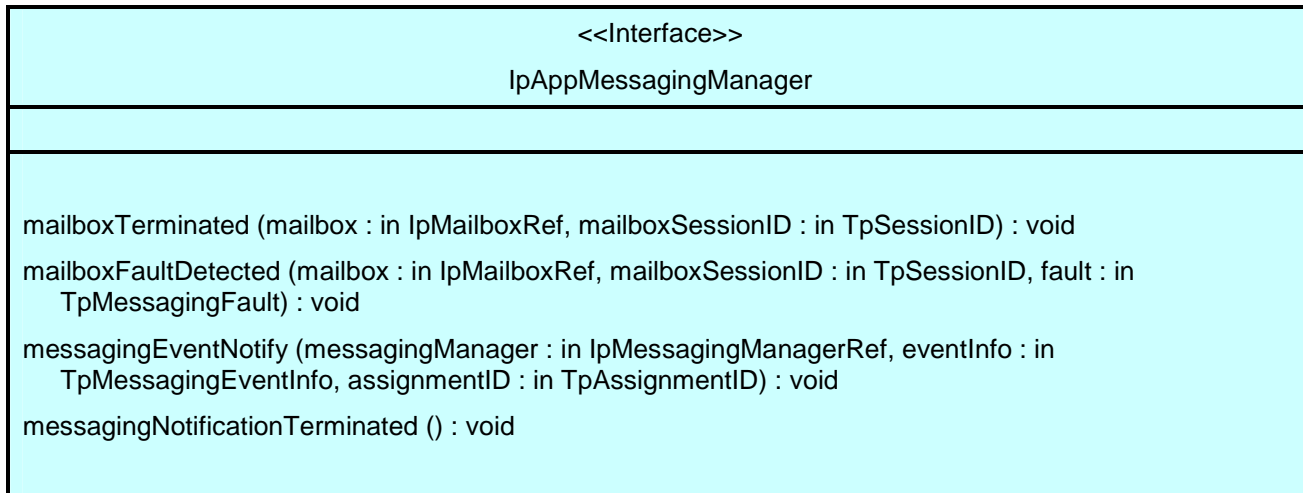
<<Interface>>

IpAppMessagingManager

mailboxTerminated (mailbox : in IpMailboxRef, mailboxSessionID : in TpSessionID) : void

mailboxFaultDetected (mailbox : in IpMailboxRef, mailboxSessionID : in TpSessionID, fault : in TpMessagingFault) : void

messagingEventNotify (messagingManager : in IpMessagingManagerRef, eventInfo : in TpMessagingEventInfo, assignmentID : in TpAssignmentID) : void

messagingNotificationTerminated () : void